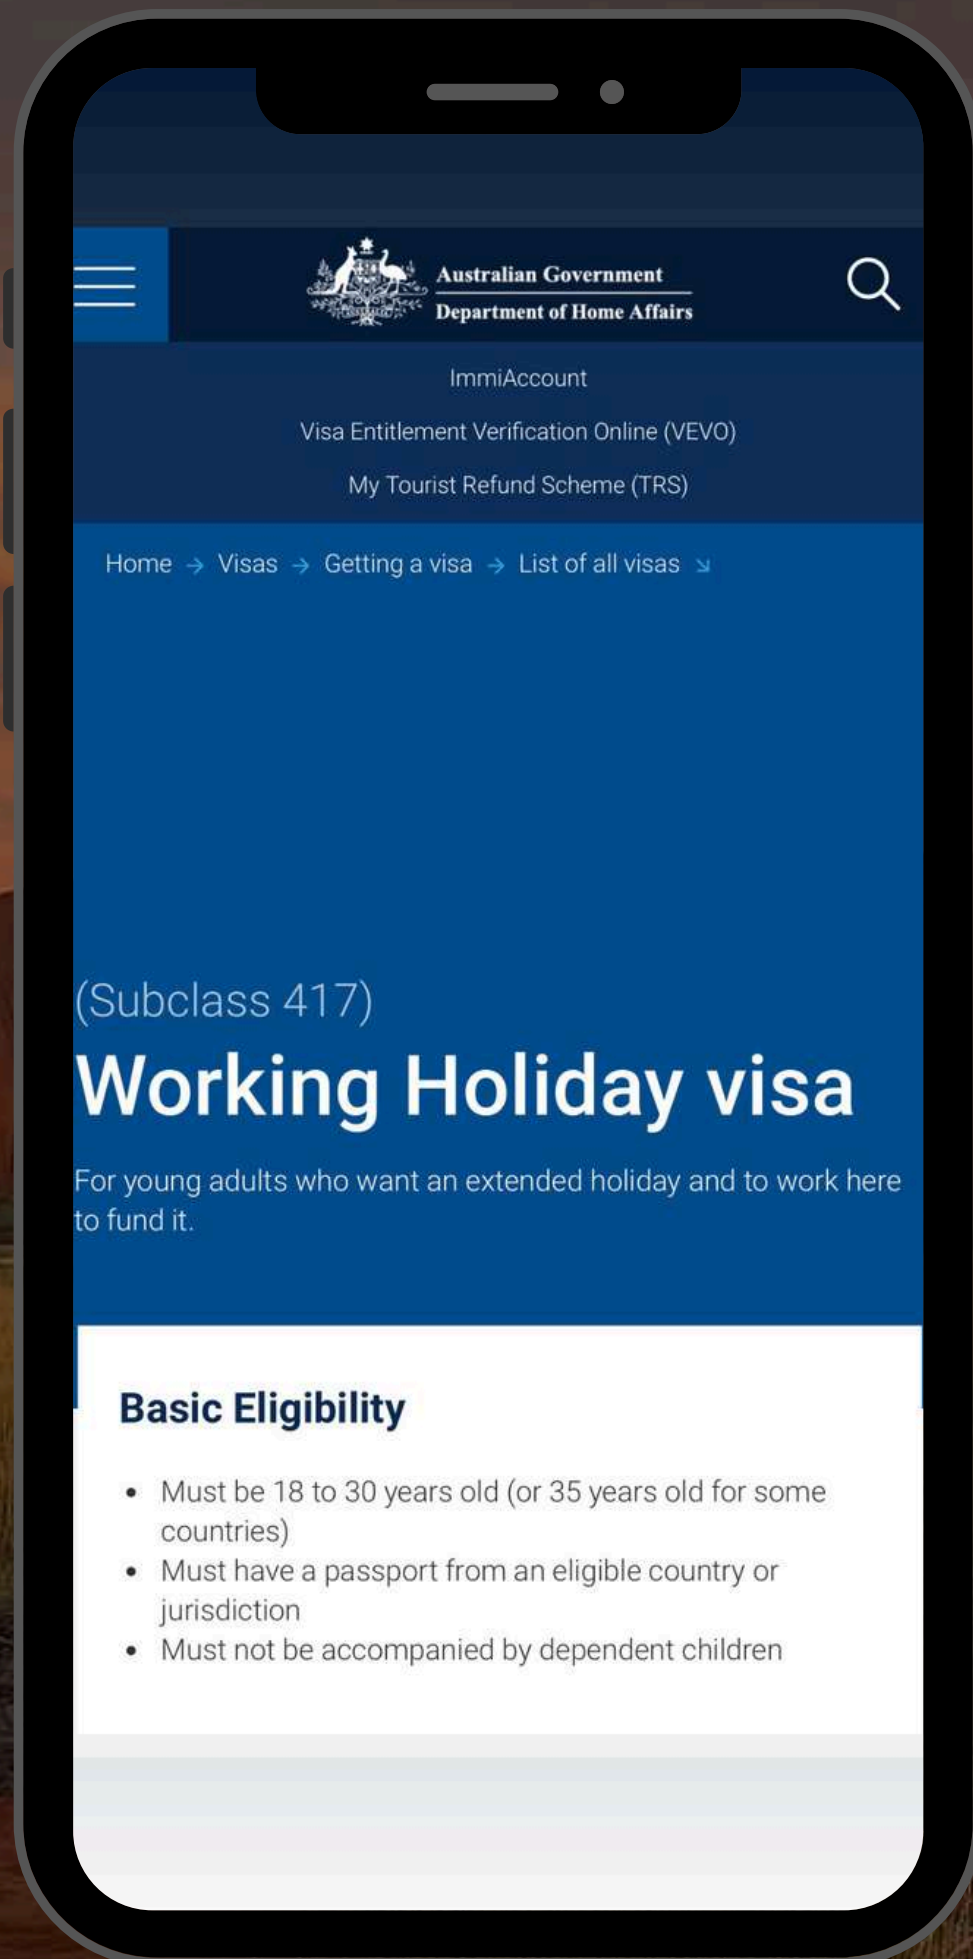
Australian Government
Department of Home Affairs

ImmiAccount

Visa Entitlement Verification Online (VEVO)

My Tourist Refund Scheme (TRS)

Home → Visas → Getting a visa → List of all visas ↘

(Subclass 417)

Working Holiday visa

For young adults who want an extended holiday and to work here to fund it.

Basic Eligibility

• Must be 18 to 30 years old (or 35 years old for some countries)
• Must have a passport from an eligible country or jurisdiction
• Must not be accompanied by dependent children